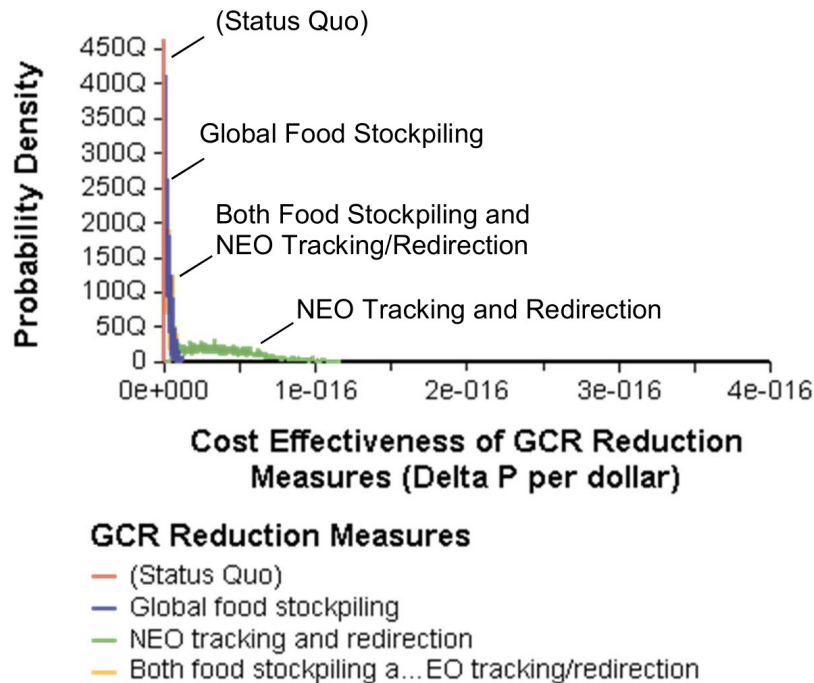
(Status Quo)

Global Food Stockpiling

Both Food Stockpiling and NEO Tracking/Redirection

NEO Tracking and Redirection

Probability Density

450Q
400Q
350Q
300Q
250Q
200Q
150Q
100Q
50Q
0

0e+000
1e-016
2e-016
3e-016
4e-016

Cost Effectiveness of GCR Reduction Measures (Delta P per dollar)

GCR Reduction Measures
(Status Quo)
Global food stockpiling
NEO tracking and redirection
Both food stockpiling a...EO tracking/redirection